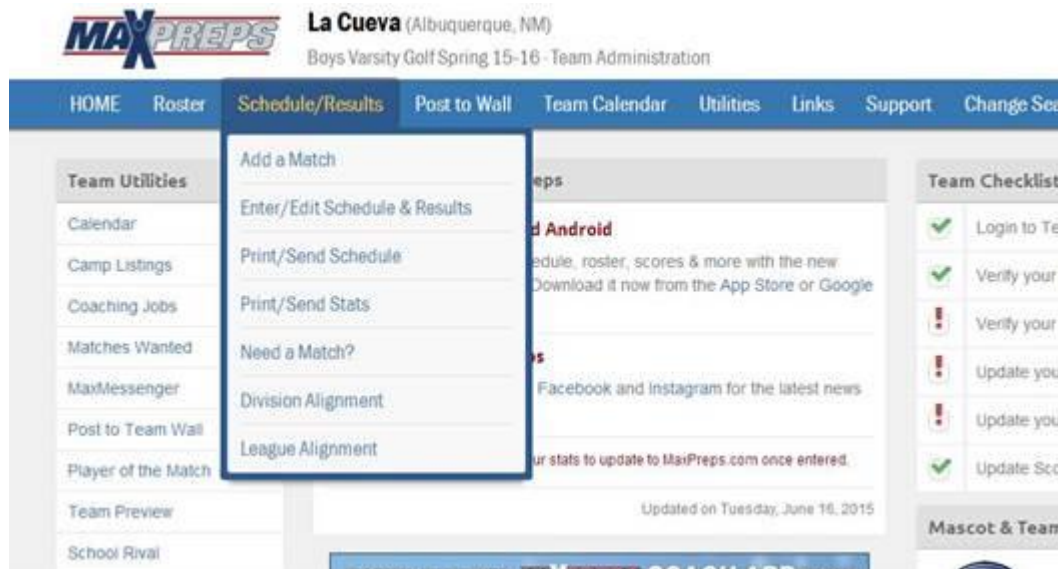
MAXPREPS

La Cueva (Albuquerque, NM)

Boys Varsity Golf Spring 15-16 - Team Administration

HOME Roster Schedule/Results Post to Wall Team Calendar Utilities Links Support Change Sea

Add a Match
Enter/Edit Schedule & Results
Print/Send Schedule
Print/Send Stats
Need a Match?
Division Alignment
League Alignment

Team Utilities
Calendar
Camp Listings
Coaching Jobs
Matches Wanted
MaxMessenger
Post to Team Wall
Player of the Match
Team Preview
School Rival

eps

d Android
edule, roster, scores & more with the new Download it now from the App Store or Google

s
Facebook and Instagram for the latest news

ur stats to update to MaxPreps.com once entered.

Updated on Tuesday, June 16, 2015

Team Checklist
Login to Te
Verify your
Verify your
Update you
Update you
Update Sco

Mascot & Team